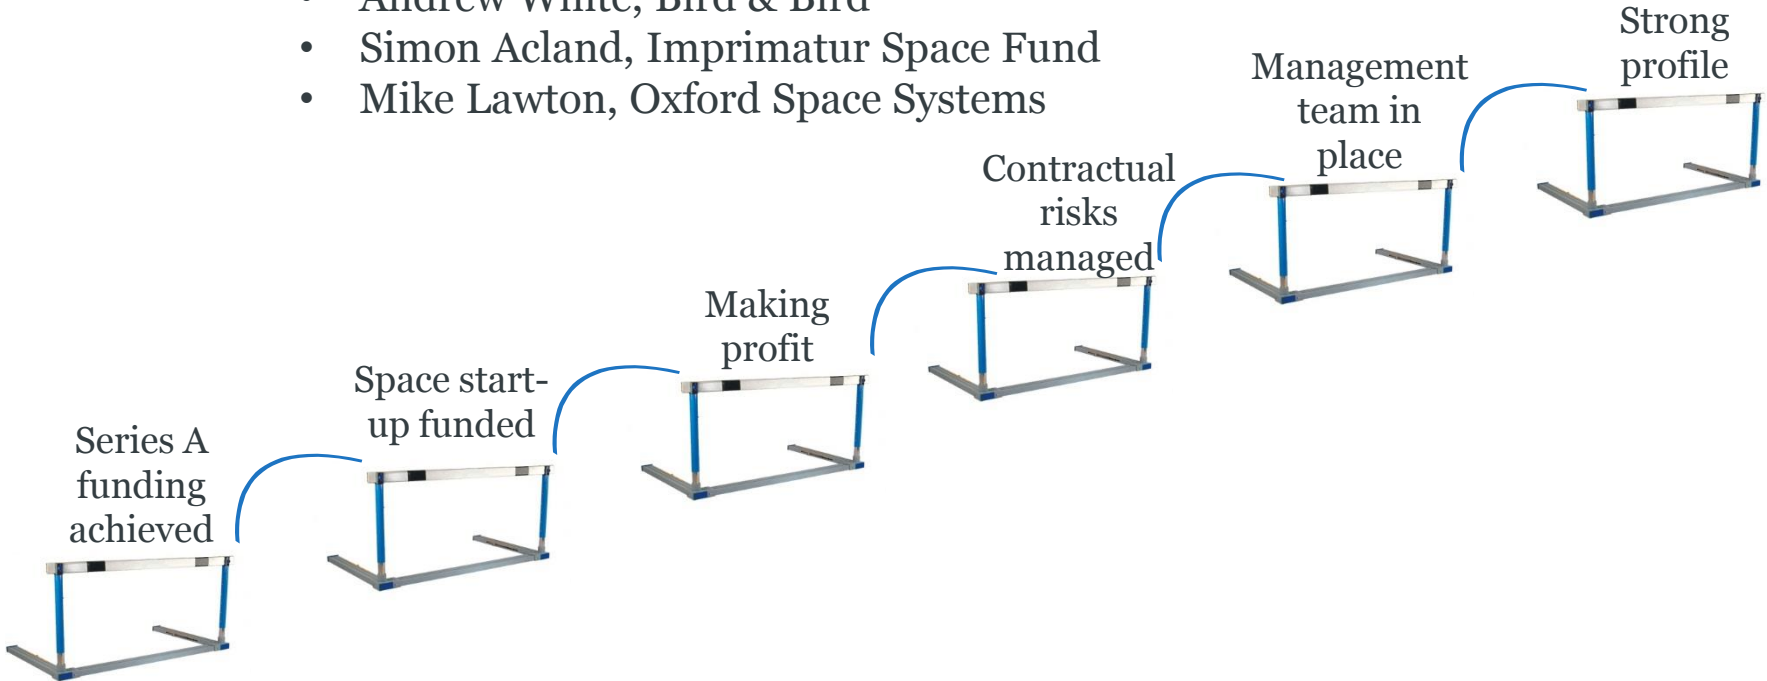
• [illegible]
• Simon Acland, Imprimatur Space Fund
• Mike Lawton, Oxford Space Systems

Series A funding achieved

Space start-up funded

Making profit

Contractual risks managed

Management team in place

Strong profile